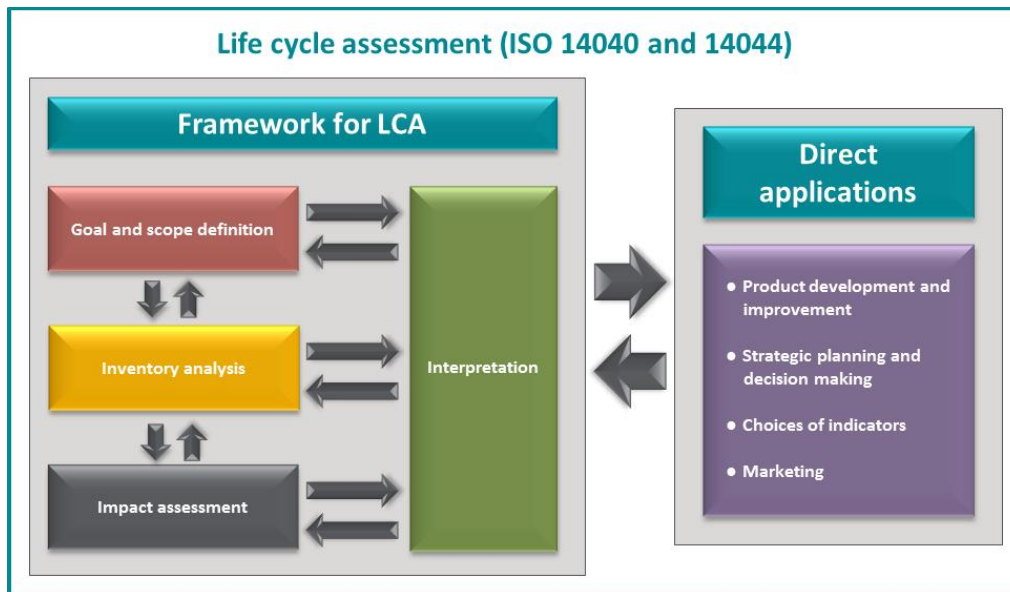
Life cycle assessment (ISO 14040 and 14044)

Framework for LCA

Goal and scope definition

Inventory analysis

Impact assessment

Interpretation

Direct applications

• Product development and improvement

• Strategic planning and decision making

• Choices of indicators

• Marketing